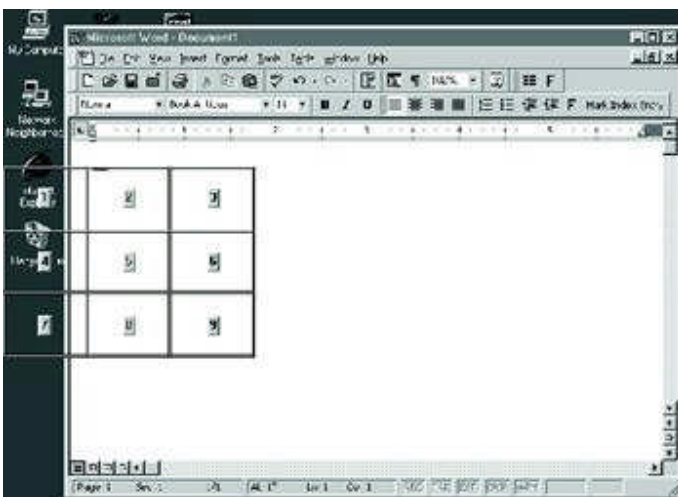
My Computer

Network Neighborhood

Microsoft Word - Document1

File Edit View Insert Format Tools Table Window Help

100%

Normal

Book Antiqua

11

Mark Index Entry

1 2 3

4 5 6

7 8 9

Page 1 Sec 1 At 1" Ln 1 Col 1 REC TRK EXT OVR WPH